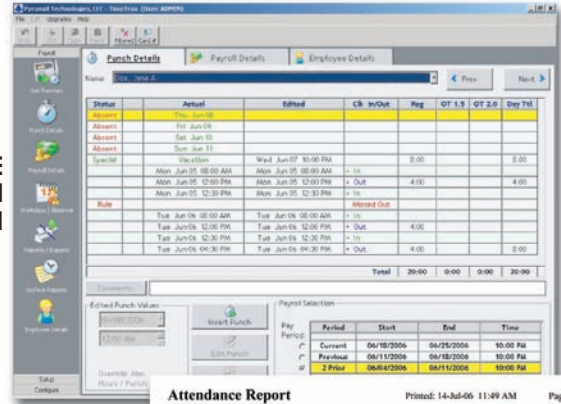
Pyramid Technologies, LLC - TimeTrax (User: ADMIN)
File Edit Upgrades Help

Payroll
Get Punches
Punch Details
Payroll Details
Workdays / Absence
Reports / Exports
Archive Reports
Employee Details
Setup
Configure

Punch Details
Payroll Details
Employee Details

Name Doe, Jane A.
Prev
Next

| Status | Actual | Edited | Clk In/Out | Reg | OT 1.5 | OT 2.0 | Day Ttl |
|---|---|---|---|---|---|---|---|
| Absent | Thu Jun 08 | | | | | | |
| Absent | Fri Jun 09 | | | | | | |
| Absent | Sat Jun 10 | | | | | | |
| Absent | Sun Jun 11 | | | | | | |
| Special | Vacation | Wed Jun 07 10:00 PM | | 8:00 | | | 8:00 |
| | Mon Jun 05 08:00 AM | Mon Jun 05 08:00 AM | In | | | | |
| | Mon Jun 05 12:00 PM | Mon Jun 05 12:00 PM | Out | 4:00 | | | 4:00 |
| | Mon Jun 05 12:30 PM | Mon Jun 05 12:30 PM | In | | | | |
| Rule | | | Missed Out | | | | |
| | Tue Jun 06 08:00 AM | Tue Jun 06 08:00 AM | In | | | | |
| | Tue Jun 06 12:00 PM | Tue Jun 06 12:00 PM | Out | 4:00 | | | |
| | Tue Jun 06 12:30 PM | Tue Jun 06 12:30 PM | In | | | | |
| | Tue Jun 06 04:30 PM | Tue Jun 06 04:30 PM | Out | 4:00 | | | 8:00 |
| | | | Total | 20:00 | 0:00 | 0:00 | 20:00 |

Comments

Edited Punch Values
06/08/2006
12:00 AM
Override Max Hours / Punch
Insert Punch
Edit Punch

Payroll Selection
Pay Period

| Period | Start | End | Time |
|---|---|---|---|
| Current | 06/18/2006 | 06/25/2006 | 10:00 PM |
| Previous | 06/11/2006 | 06/18/2006 | 10:00 PM |
| 2 Prior | 06/04/2006 | 06/11/2006 | 10:00 PM |

Attendance Report
Printed: 14-Jul-06 11:49 AM
Pa